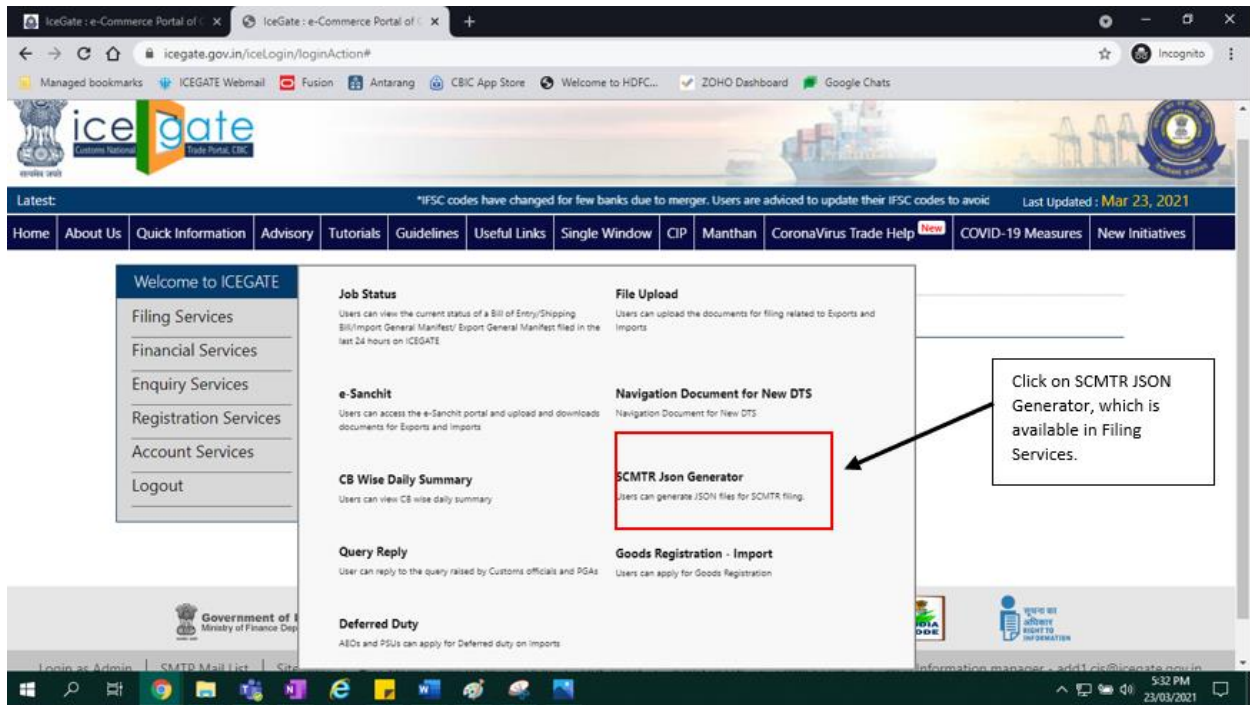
IceGate : e-Commerce Portal of C ×
IceGate : e-Commerce Portal of C ×
icegate.gov.in/iceLogin/loginAction#
Incognito
Managed bookmarks  ICEGATE Webmail  Fusion  Antarang  CBIC App Store  Welcome to HDFC...  ZOHO Dashboard  Google Chats

ice gate
Customs National Trade Portal, CBIC

Latest:
*IFSC codes have changed for few banks due to merger. Users are adviced to update their IFSC codes to avoid
Last Updated : Mar 23, 2021

Home | About Us | Quick Information | Advisory | Tutorials | Guidelines | Useful Links | Single Window | CIP | Manthan | CoronaVirus Trade Help New | COVID-19 Measures | New Initiatives

Welcome to ICEGATE
Filing Services
Financial Services
Enquiry Services
Registration Services
Account Services
Logout

Job Status
Users can view the current status of a Bill of Entry/Shipping Bill/Import General Manifest/ Export General Manifest filed in the last 24 hours on ICEGATE

File Upload
Users can upload the documents for filing related to Exports and Imports

e-Sanchit
Users can access the e-Sanchit portal and upload and downloads documents for Exports and Imports

Navigation Document for New DTS
Navigation Document for New DTS

CB Wise Daily Summary
Users can view CB wise daily summary

SCMTR Json Generator
Users can generate JSON files for SCMTR filing.

Query Reply
User can reply to the query raised by Customs officials and PGAs

Goods Registration - Import
Users can apply for Goods Registration

Deferred Duty
AEOs and PSUs can apply for Deferred duty on Imports

Click on SCMTR JSON Generator, which is available in Filing Services.

Government of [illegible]
Ministry of Finance Dep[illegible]

Login as Admin | SMTP Mail List | Sit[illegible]
Information manager - add1.cis@icegate.gov.in

5:32 PM
23/03/2021